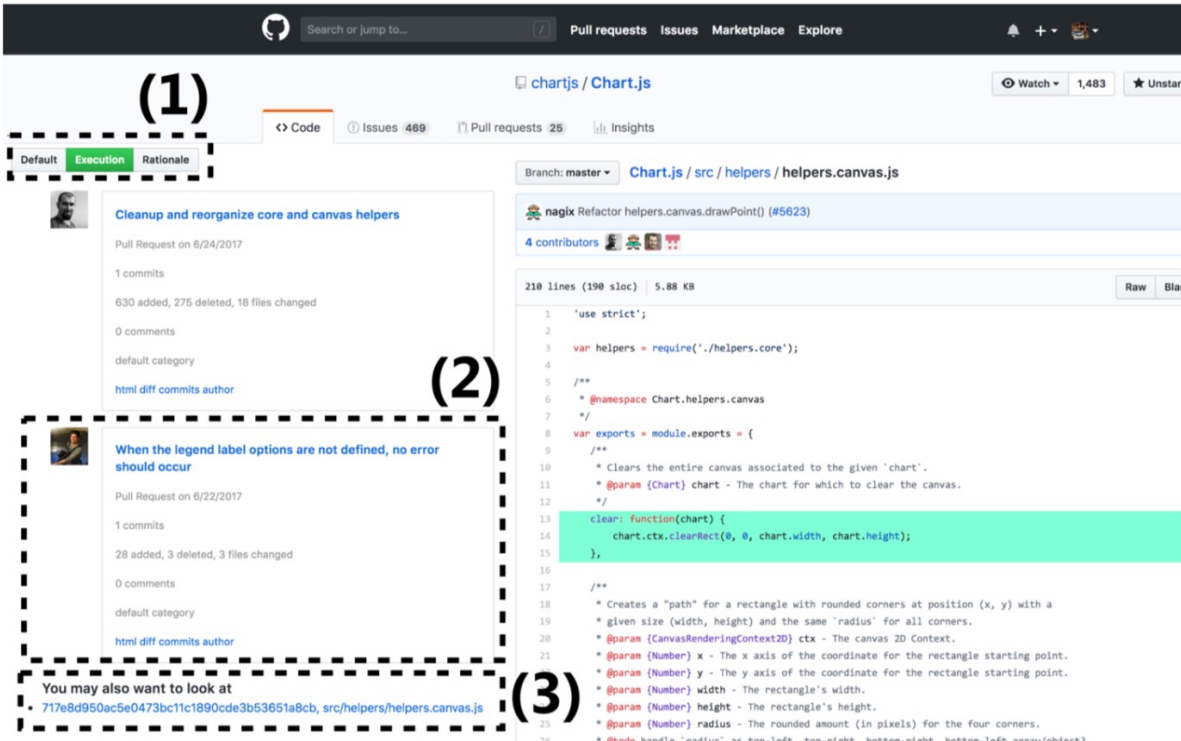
Search or jump to... / Pull requests Issues Marketplace Explore

(1)

chartjs / Chart.js

Watch 1,483 Unstar

<> Code Issues 469 Pull requests 25 Insights

Default Execution Rationale

Branch: master Chart.js / src / helpers / helpers.canvas.js

Cleanup and reorganize core and canvas helpers

Pull Request on 6/24/2017

1 commits

630 added, 275 deleted, 18 files changed

0 comments

default category

html diff commits author

nagix Refactor helpers.canvas.drawPoint() (#5623)

4 contributors

210 lines (190 sloc) 5.88 KB

Raw Bla

(2)

1 'use strict';
2
3 var helpers = require('./helpers.core');
4
5 /**
6 * @namespace Chart.helpers.canvas
7 */
8 var exports = module.exports = {
9 /**
10 * Clears the entire canvas associated to the given `chart`.
11 * @param {Chart} chart - The chart for which to clear the canvas.
12 */
13 clear: function(chart) {
14 chart.ctx.clearRect(0, 0, chart.width, chart.height);
15 },
16
17 /**
18 * Creates a "path" for a rectangle with rounded corners at position (x, y) with a
19 * given size (width, height) and the same `radius` for all corners.
20 * @param {CanvasRenderingContext2D} ctx - The canvas 2D Context.
21 * @param {Number} x - The x axis of the coordinate for the rectangle starting point.
22 * @param {Number} y - The y axis of the coordinate for the rectangle starting point.
23 * @param {Number} width - The rectangle's width.
24 * @param {Number} height - The rectangle's height.
25 * @param {Number} radius - The rounded amount (in pixels) for the four corners.
26 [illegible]

When the legend label options are not defined, no error should occur

Pull Request on 6/22/2017

1 commits

28 added, 3 deleted, 3 files changed

0 comments

default category

html diff commits author

You may also want to look at

• 717e8d950ac5e0473bc11c1890cde3b53651a8cb, src/helpers/helpers.canvas.js

(3)